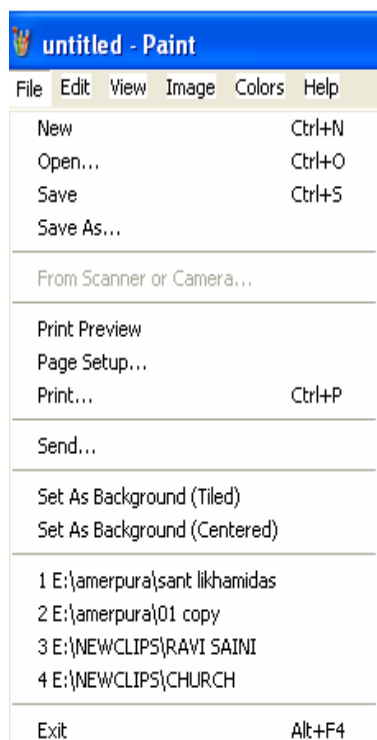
untitled - Paint

File Edit View Image Colors Help

New Ctrl+N
Open... Ctrl+O
Save Ctrl+S
Save As...

From Scanner or Camera...

Print Preview
Page Setup...
Print... Ctrl+P

Send...

Set As Background (Tiled)
Set As Background (Centered)

1 E:\amerpura\sant likhamidas
2 E:\amerpura\01 copy
3 E:\NEWCLIPS\RAVI SAINI
4 E:\NEWCLIPS\CHURCH

Exit Alt+F4